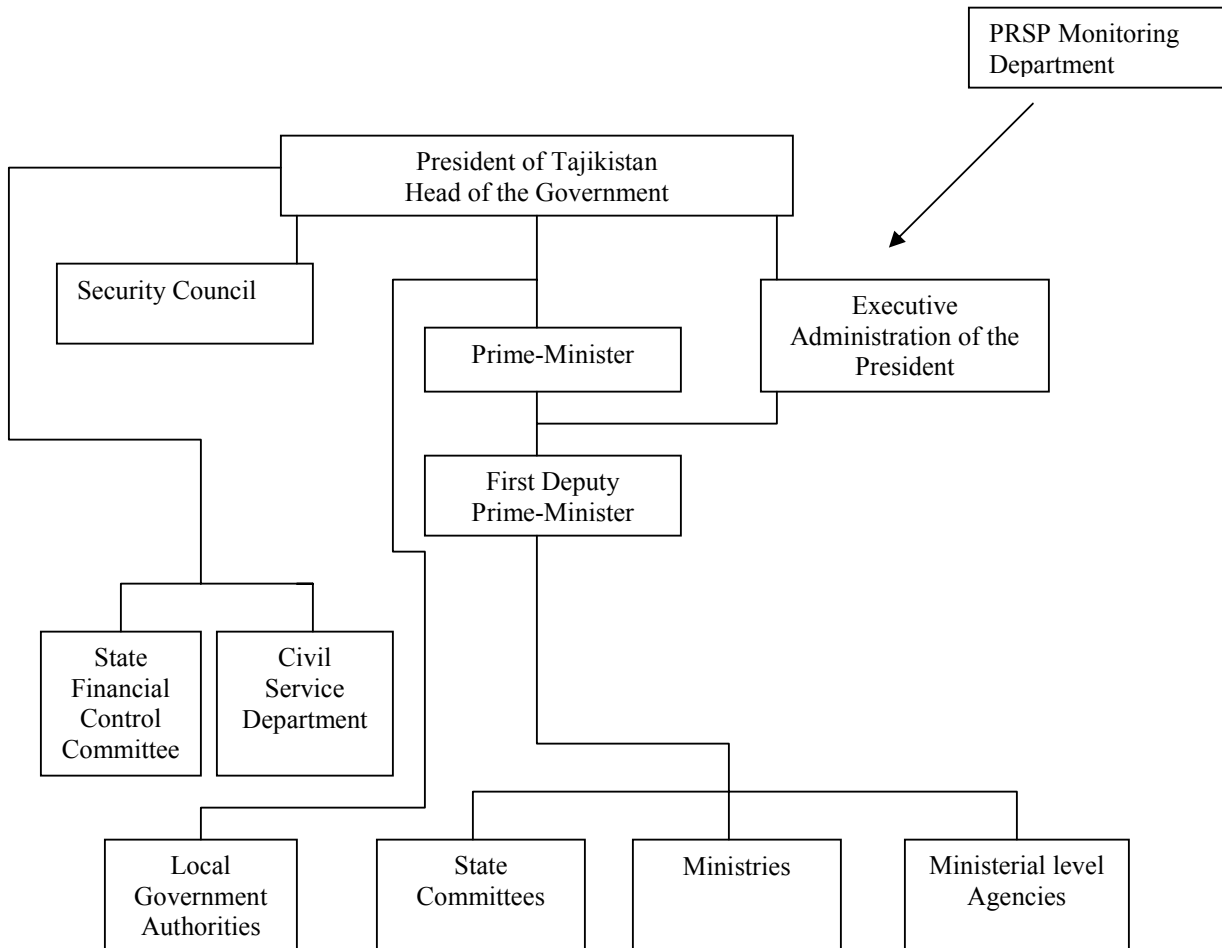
PRSP Monitoring Department

President of Tajikistan
Head of the Government

Security Council

Prime-Minister

Executive Administration of the President

First Deputy Prime-Minister

State Financial Control Committee

Civil Service Department

Local Government Authorities

State Committees

Ministries

Ministerial level Agencies